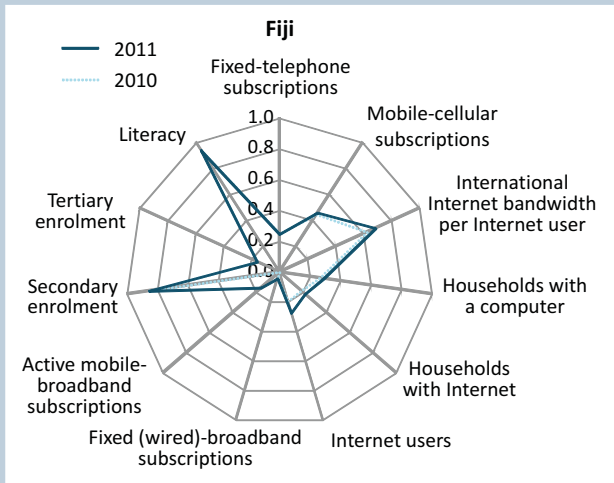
Fiji

2011

2010

Fixed-telephone subscriptions

Mobile-cellular subscriptions

International Internet bandwidth per Internet user

Households with a computer

Households with Internet

Internet users

Fixed (wired)-broadband subscriptions

Active mobile-broadband subscriptions

Secondary enrolment

Tertiary enrolment

Literacy

1.0

0.8

0.6

0.4

0.2

0.0